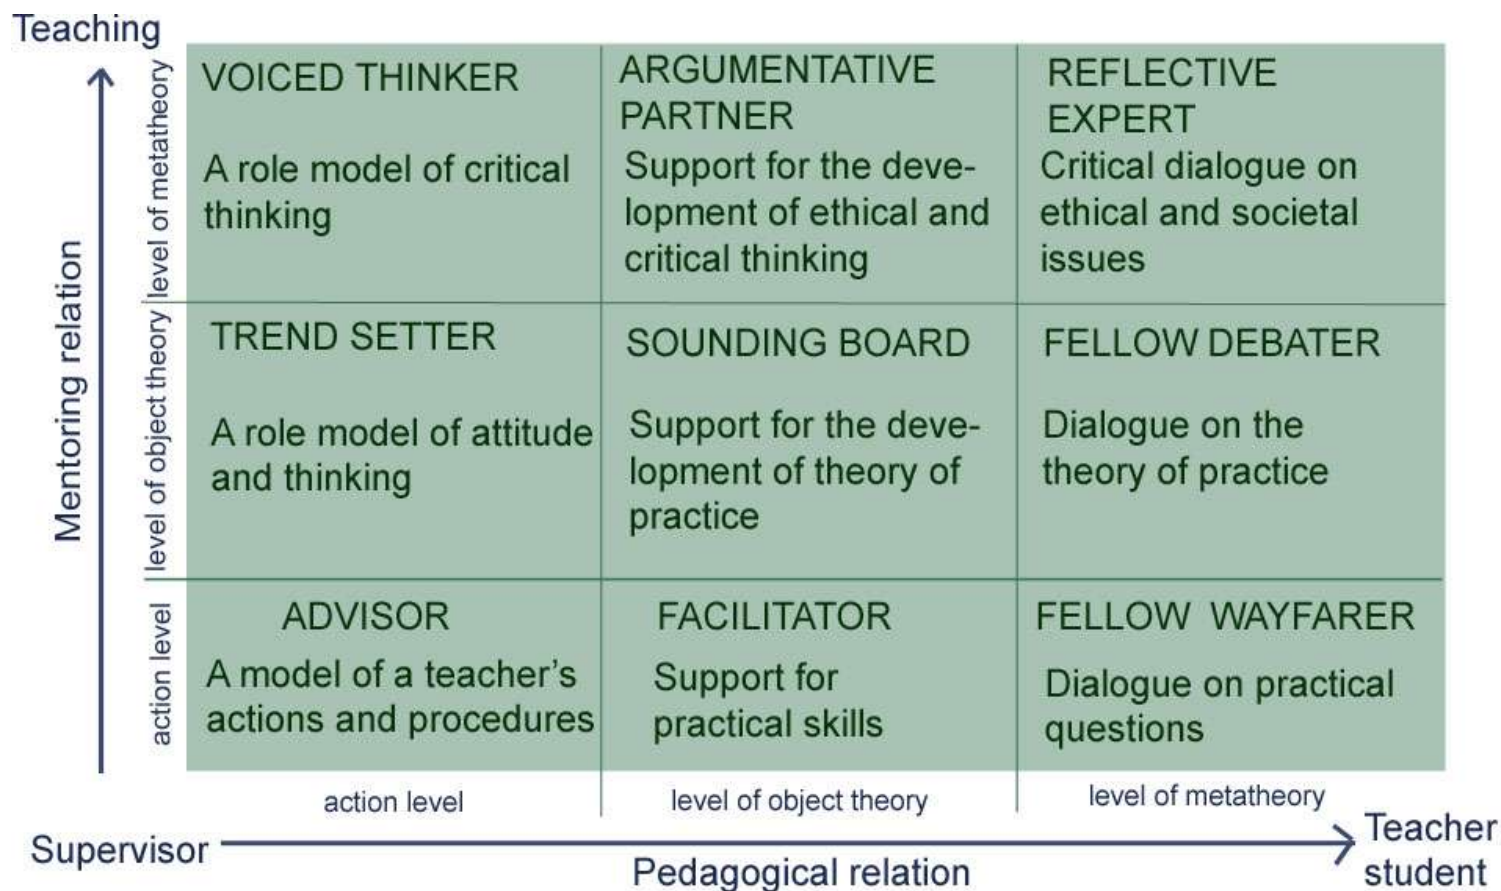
Teaching

Mentoring relation

| | | | |
|---|---|---|---|
| level of metatheory | VOICED THINKER A role model of critical thinking | ARGUMENTATIVE PARTNER Support for the development of ethical and critical thinking | REFLECTIVE EXPERT Critical dialogue on ethical and societal issues |
| level of object theory | TREND SETTER A role model of attitude and thinking | SOUNDING BOARD Support for the development of theory of practice | FELLOW DEBATER Dialogue on the theory of practice |
| action level | ADVISOR A model of a teacher's actions and procedures | FACILITATOR Support for practical skills | FELLOW WAYFARER Dialogue on practical questions |
| | action level | level of object theory | level of metatheory |

Supervisor

Pedagogical relation

Teacher student